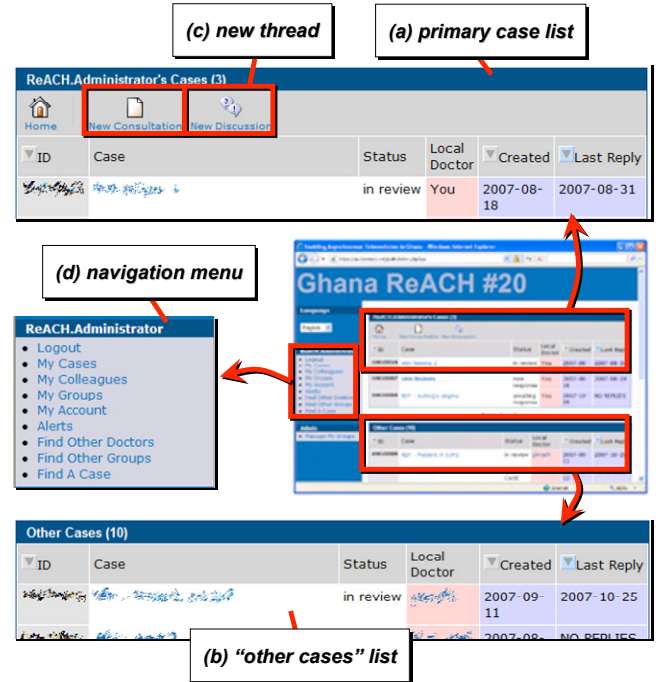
(c) new thread

(a) primary case list

ReACH.Administrator's Cases (3)

Home | New Consultation | New Discussion

| ID | Case | Status | Local Doctor | Created | Last Reply |
|---|---|---|---|---|---|
| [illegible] | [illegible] | in review | You | 2007-08-18 | 2007-08-31 |

(d) navigation menu

ReACH.Administrator
- Logout
- My Cases
- My Colleagues
- My Groups
- My Account
- Alerts
- Find Other Doctors
- Find Other Groups
- Find A Case

Ghana ReACH #20

Other Cases (10)

| ID | Case | Status | Local Doctor | Created | Last Reply |
|---|---|---|---|---|---|
| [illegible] | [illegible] | in review | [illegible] | 2007-09-11 | 2007-10-25 |
| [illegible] | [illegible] | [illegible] | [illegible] | 2007-08- | NO REPLIES |

(b) "other cases" list